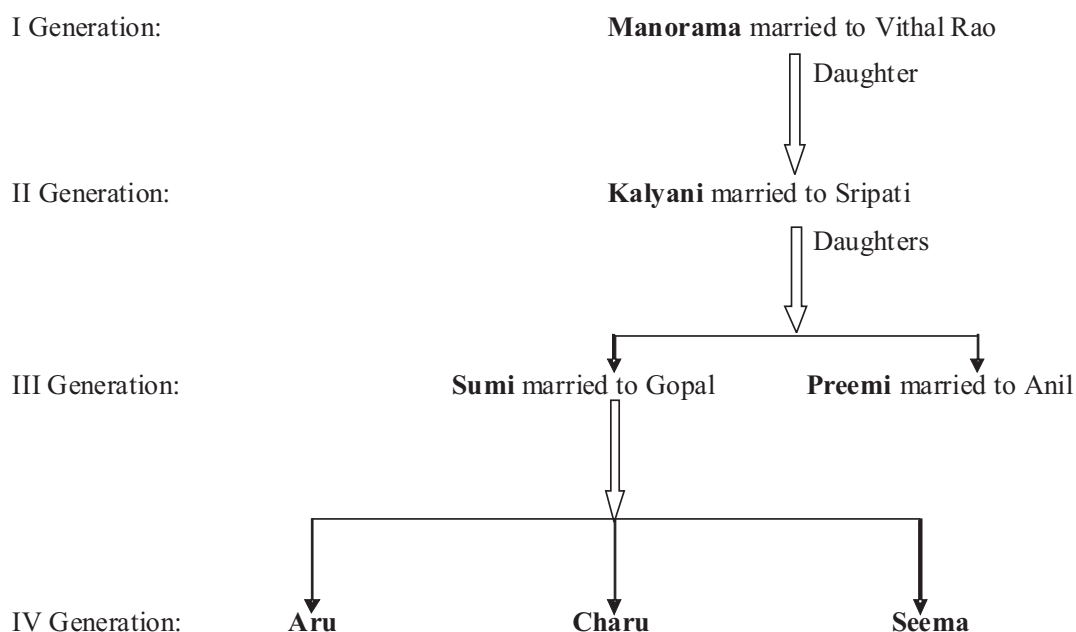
I Generation: **Manorama** married to Vithal Rao

Daughter

II Generation: **Kalyani** married to Sripati

Daughters

III Generation: **Sumi** married to Gopal **Preemi** married to Anil

IV Generation: **Aru** **Charu** **Seema**